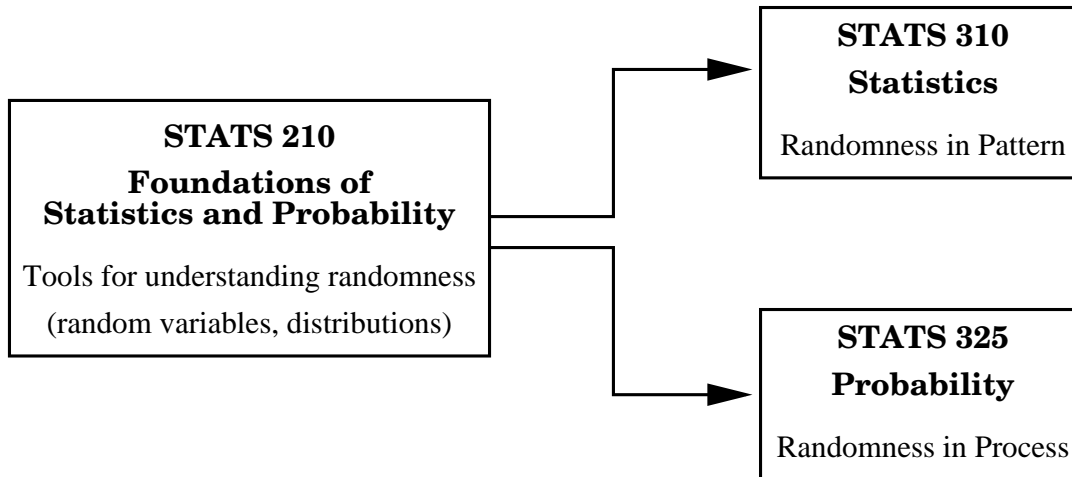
STATS 210
Foundations of Statistics and Probability
Tools for understanding randomness (random variables, distributions)

STATS 310
Statistics
Randomness in Pattern

STATS 325
Probability
Randomness in Process